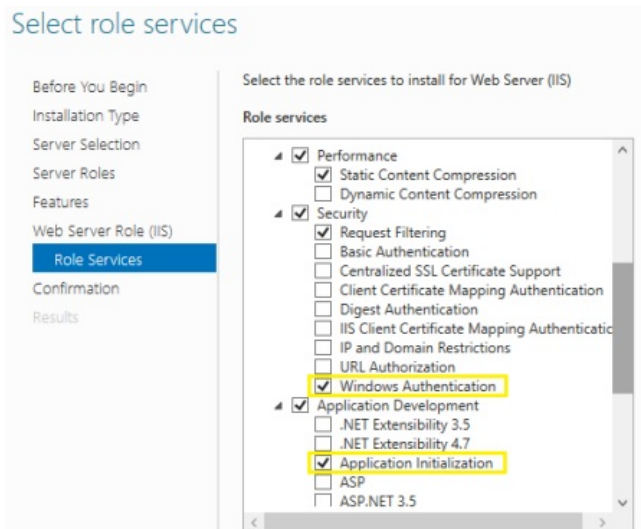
Select role services

Before You Begin
Installation Type
Server Selection
Server Roles
Features
Web Server Role (IIS)
Role Services
Confirmation
Results

Select the role services to install for Web Server (IIS)

Role services

Performance
Static Content Compression
Dynamic Content Compression
Security
Request Filtering
Basic Authentication
Centralized SSL Certificate Support
Client Certificate Mapping Authentication
Digest Authentication
IIS Client Certificate Mapping Authenticatio
IP and Domain Restrictions
URL Authorization
Windows Authentication
Application Development
.NET Extensibility 3.5
.NET Extensibility 4.7
Application Initialization
ASP
ASP.NET 3.5